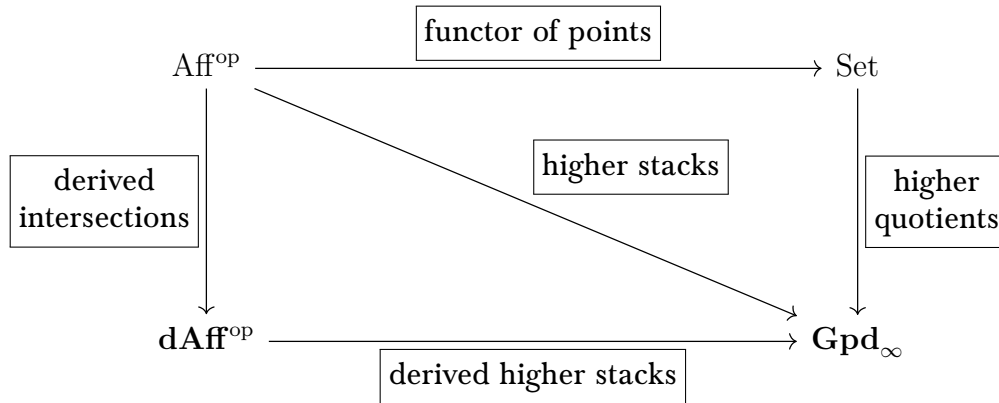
functor of points

$\mathrm{Aff}^{\mathrm{op}}$ $\longrightarrow$ Set

derived intersections

higher stacks

higher quotients

$\mathbf{dAff}^{\mathrm{op}}$ $\longrightarrow$ $\mathbf{Gpd}_{\infty}$

derived higher stacks